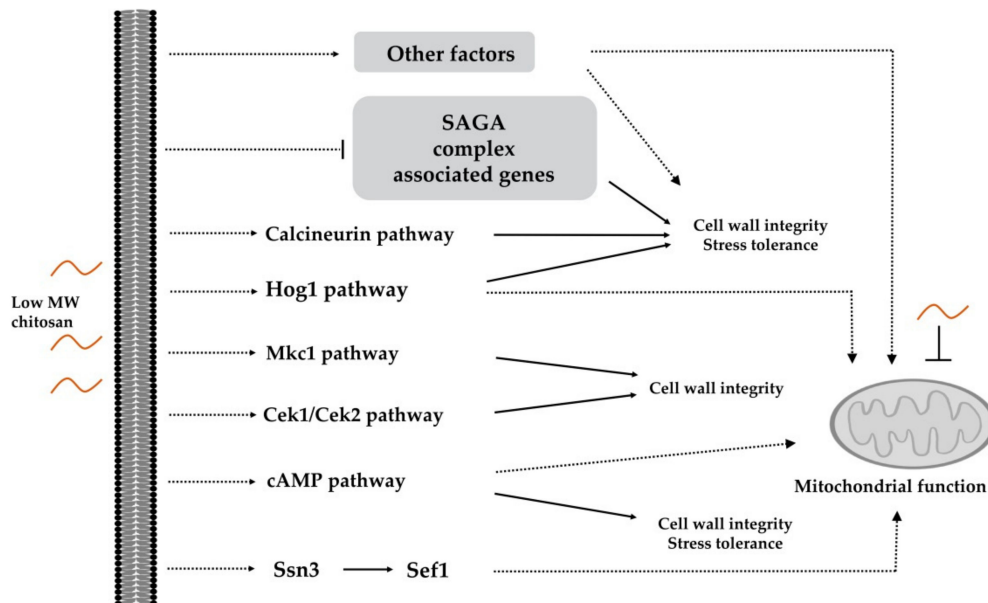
Other factors

SAGA complex associated genes

Calcineurin pathway

Cell wall integrity
Stress tolerance

Hog1 pathway

Low MW chitosan

Mkc1 pathway

Cell wall integrity

Cek1/Cek2 pathway

cAMP pathway

Mitochondrial function

Cell wall integrity
Stress tolerance

Ssn3

Sef1